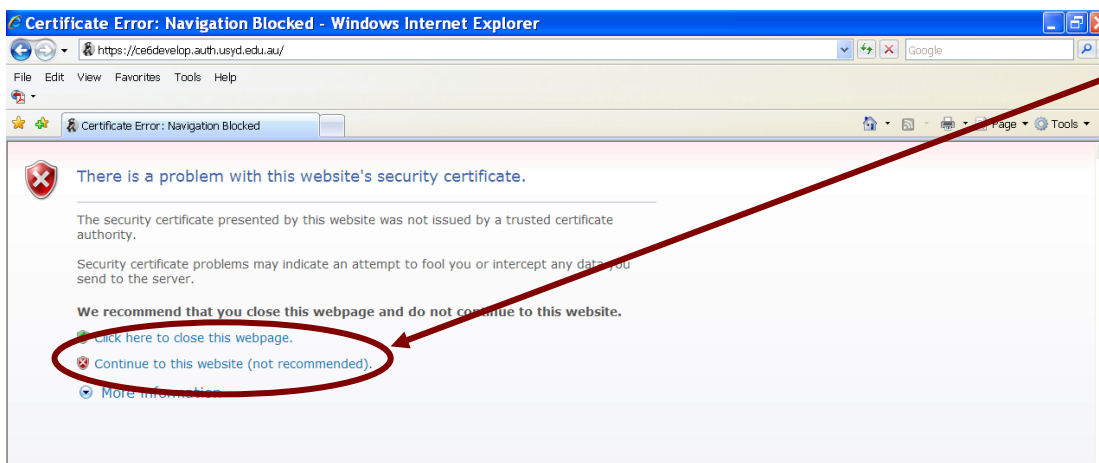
Certificate Error: Navigation Blocked - Windows Internet Explorer

https://ce6develop.auth.usyd.edu.au/

Google

File Edit View Favorites Tools Help

Certificate Error: Navigation Blocked

Page Tools

There is a problem with this website's security certificate.

The security certificate presented by this website was not issued by a trusted certificate authority.

Security certificate problems may indicate an attempt to fool you or intercept any data you send to the server.

We recommend that you close this webpage and do not continue to this website.

Click here to close this webpage.

Continue to this website (not recommended).

More information